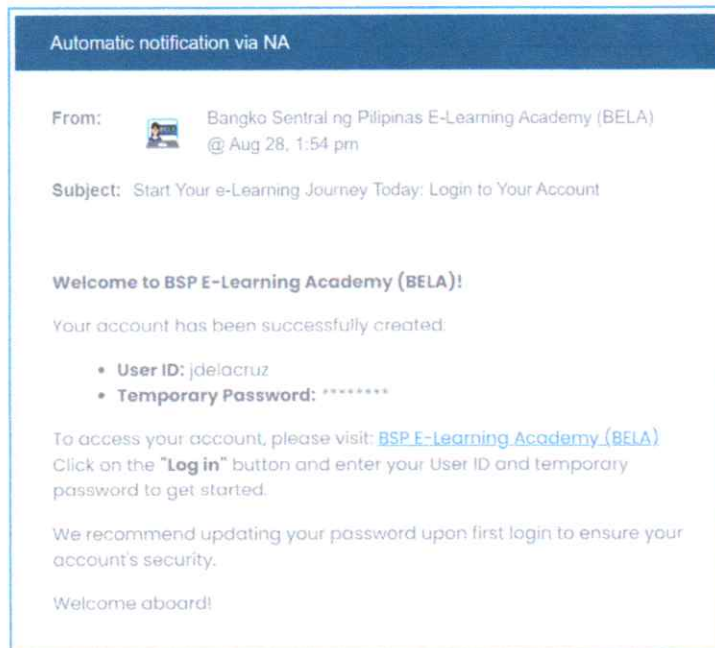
Automatic notification via NA

From: Bangko Sentral ng Pilipinas E-Learning Academy (BELA) @ Aug 28, 1:54 pm

Subject: Start Your e-Learning Journey Today: Login to Your Account

Welcome to BSP E-Learning Academy (BELA)!

Your account has been successfully created.

- User ID: jdelacruz
- Temporary Password: ********

To access your account, please visit: BSP E-Learning Academy (BELA) Click on the "Log in" button and enter your User ID and temporary password to get started.

We recommend updating your password upon first login to ensure your account's security.

Welcome aboard!